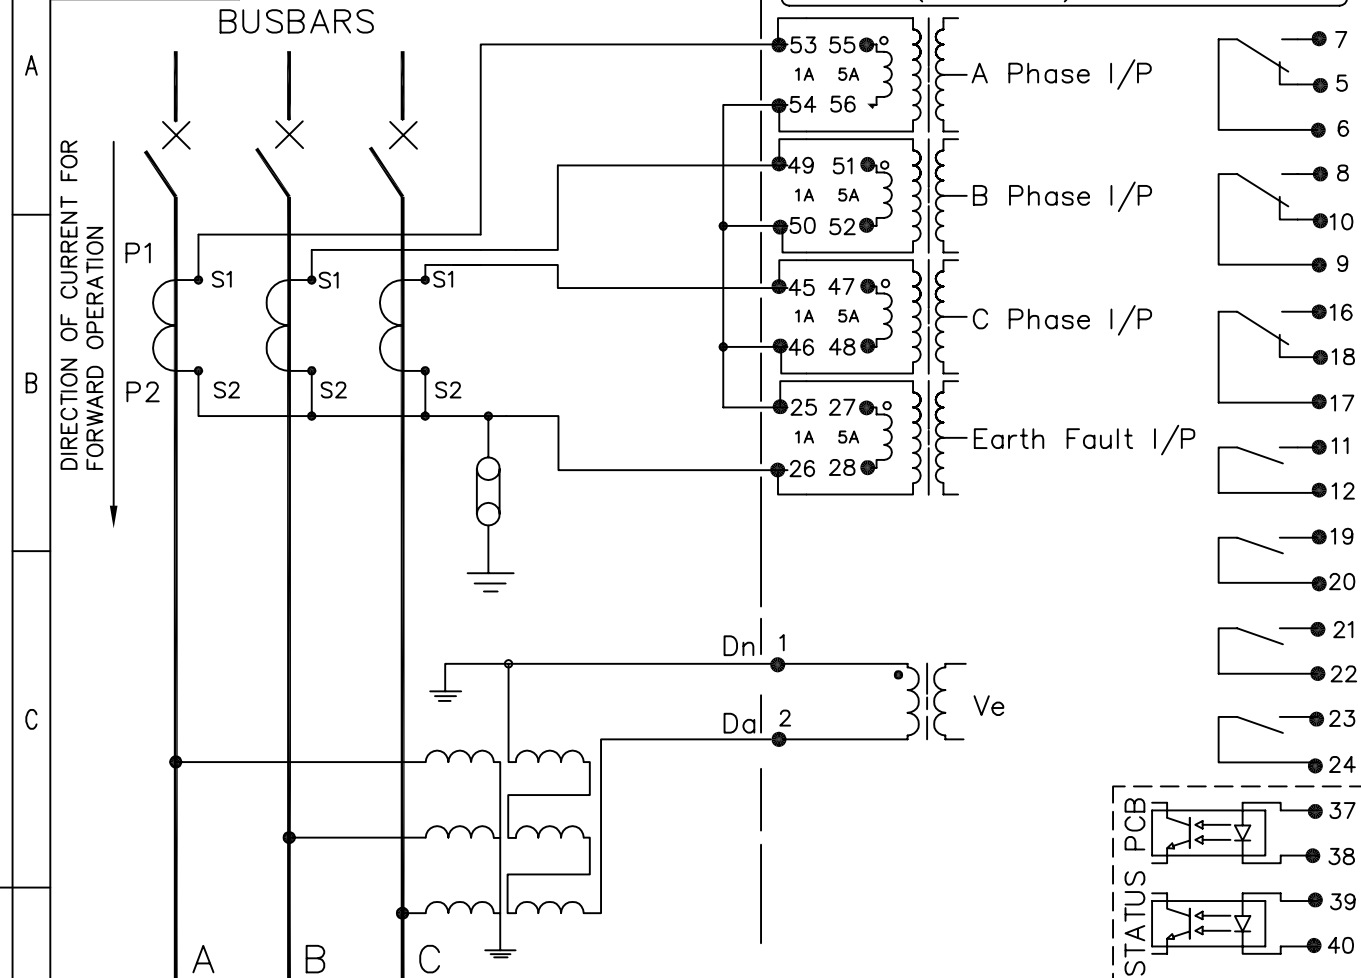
A

B

C

BUSBARS

DIRECTION OF CURRENT FOR FORWARD OPERATION

P1

P2

S1

S2

S1

S2

S1

S2

53 55

1A 5A

54 56

A Phase I/P

49 51

1A 5A

50 52

B Phase I/P

45 47

1A 5A

46 48

C Phase I/P

25 27

1A 5A

26 28

Earth Fault I/P

7

5

6

8

10

9

16

18

17

11

12

19

20

21

22

23

24

Dn 1

Da 2

Ve

A

B

C

STATUS PCB

37

38

39

40